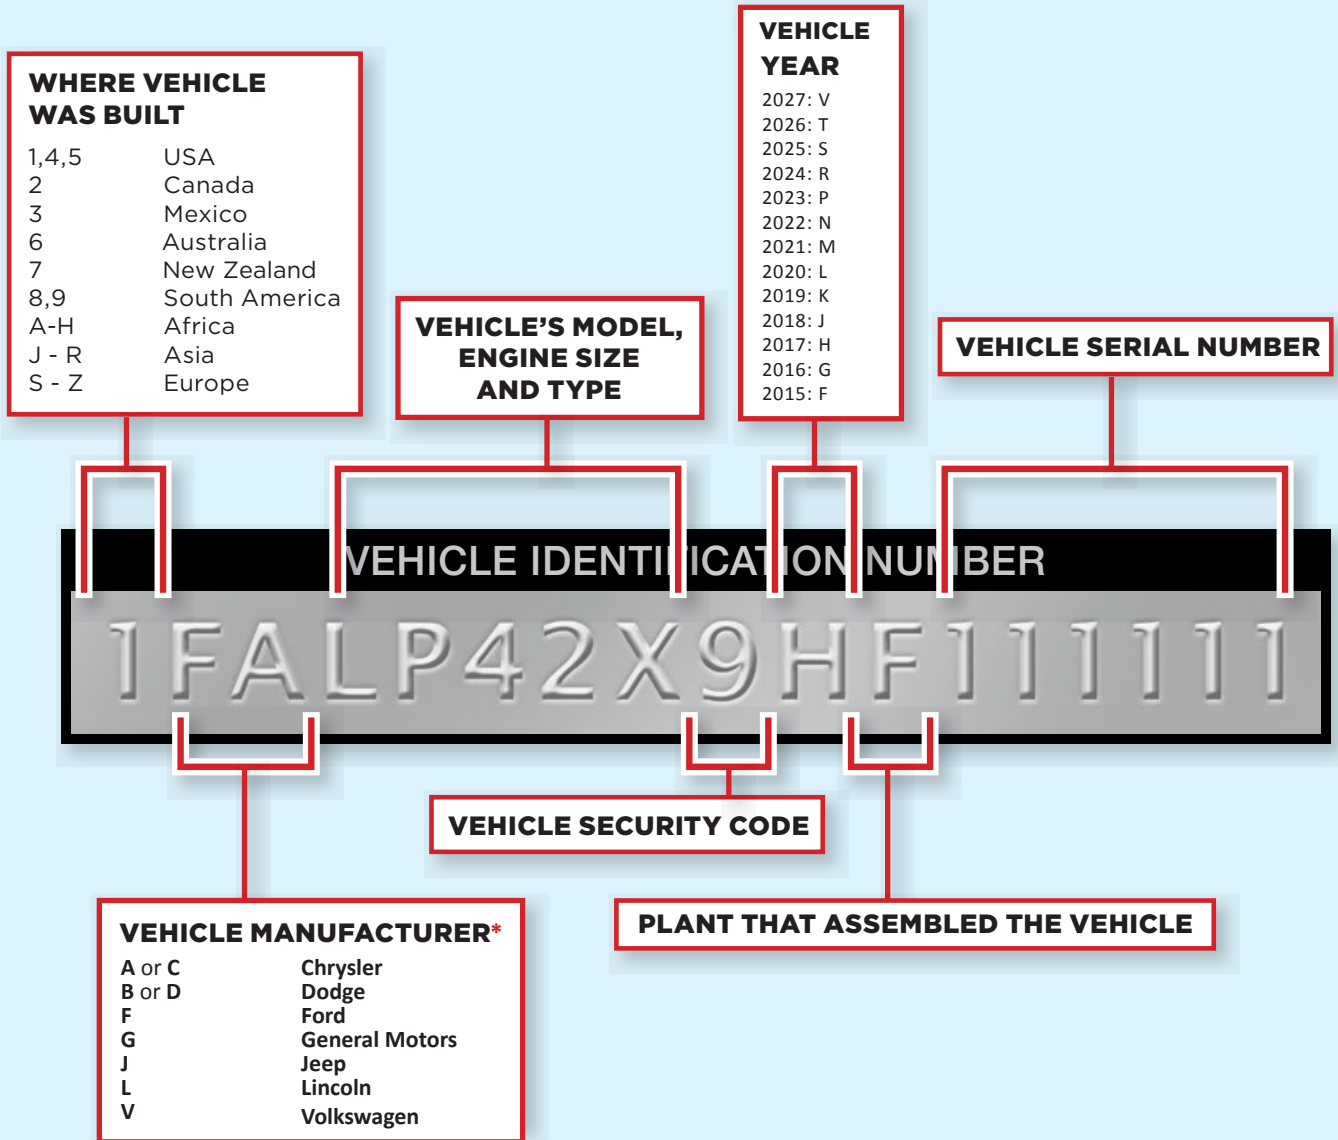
WHERE VEHICLE WAS BUILT

| | |
|---|---|
| 1,4,5 | USA |
| 2 | Canada |
| 3 | Mexico |
| 6 | Australia |
| 7 | New Zealand |
| 8,9 | South America |
| A-H | Africa |
| J - R | Asia |
| S - Z | Europe |

VEHICLE'S MODEL, ENGINE SIZE AND TYPE

VEHICLE YEAR
2027: V
2026: T
2025: S
2024: R
2023: P
2022: N
2021: M
2020: L
2019: K
2018: J
2017: H
2016: G
2015: F

VEHICLE SERIAL NUMBER

VEHICLE IDENTIFICATION NUMBER

1FALP42X9HF111111

VEHICLE SECURITY CODE

PLANT THAT ASSEMBLED THE VEHICLE

VEHICLE MANUFACTURER*

| | |
|---|---|
| A or C | Chrysler |
| B or D | Dodge |
| F | Ford |
| G | General Motors |
| J | Jeep |
| L | Lincoln |
| V | Volkswagen |